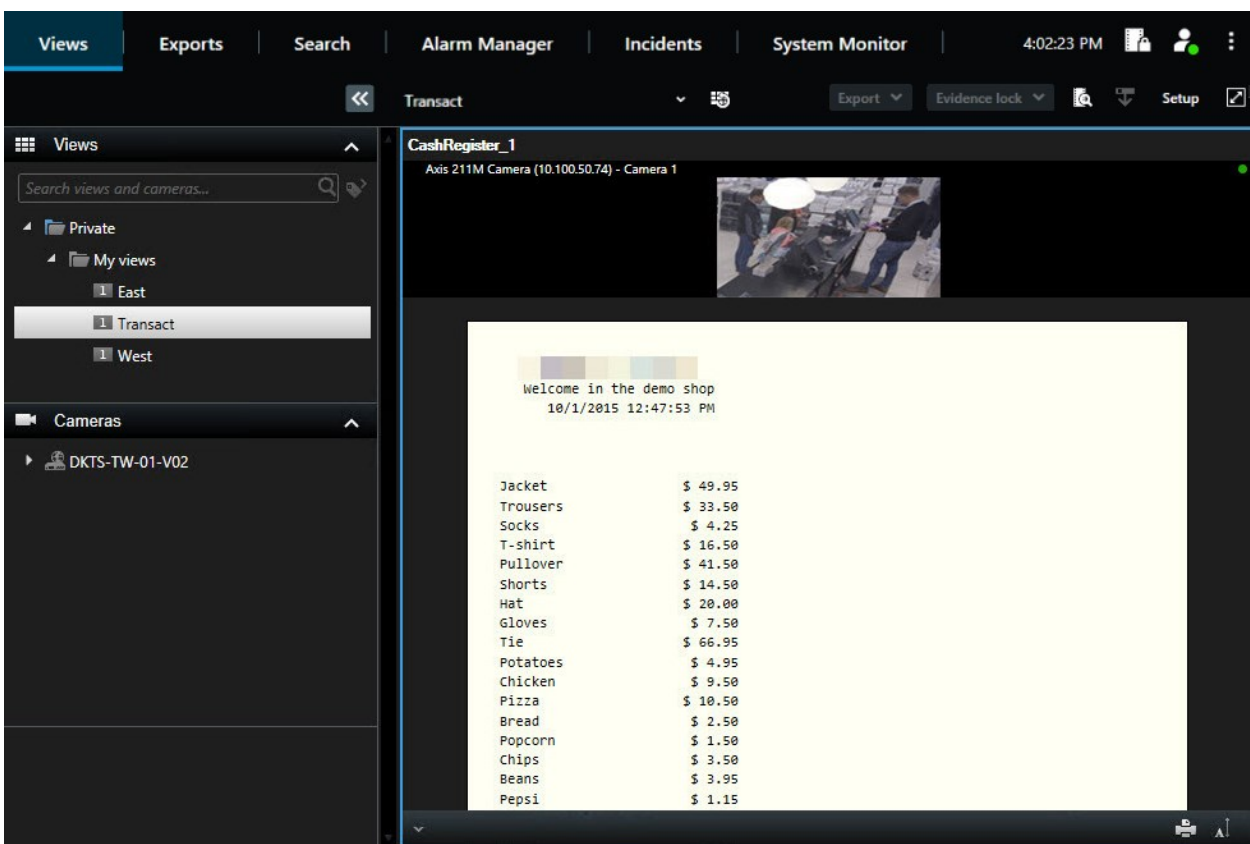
Views | Exports | Search | Alarm Manager | Incidents | System Monitor | 4:02:23 PM

Transact | Export | Evidence lock | Setup

Views

Search views and cameras...

Private
My views
1 East
1 Transact
1 West

Cameras

DKTS-TW-01-V02

CashRegister_1

Axis 211M Camera (10.100.50.74) - Camera 1

Welcome in the demo shop
10/1/2015 12:47:53 PM

| | |
|---|---|
| Jacket | \$ 49.95 |
| Trousers | \$ 33.50 |
| Socks | \$ 4.25 |
| T-shirt | \$ 16.50 |
| Pullover | \$ 41.50 |
| Shorts | \$ 14.50 |
| Hat | \$ 20.00 |
| Gloves | \$ 7.50 |
| Tie | \$ 66.95 |
| Potatoes | \$ 4.95 |
| Chicken | \$ 9.50 |
| Pizza | \$ 10.50 |
| Bread | \$ 2.50 |
| Popcorn | \$ 1.50 |
| Chips | \$ 3.50 |
| Beans | \$ 3.95 |
| Pepsi | \$ 1.15 |